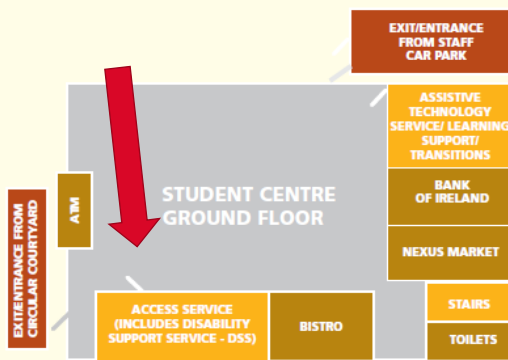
EXIT/ENTRANCE FROM STAFF CAR PARK

ASSISTIVE TECHNOLOGY SERVICE/ LEARNING SUPPORT/ TRANSITIONS

EXIT/ENTRANCE FROM CIRCULAR COURTYARD

ATM

STUDENT CENTRE GROUND FLOOR

BANK OF IRELAND

NEXUS MARKET

ACCESS SERVICE (INCLUDES DISABILITY SUPPORT SERVICE - DSS)

BISTRO

STAIRS

TOILETS